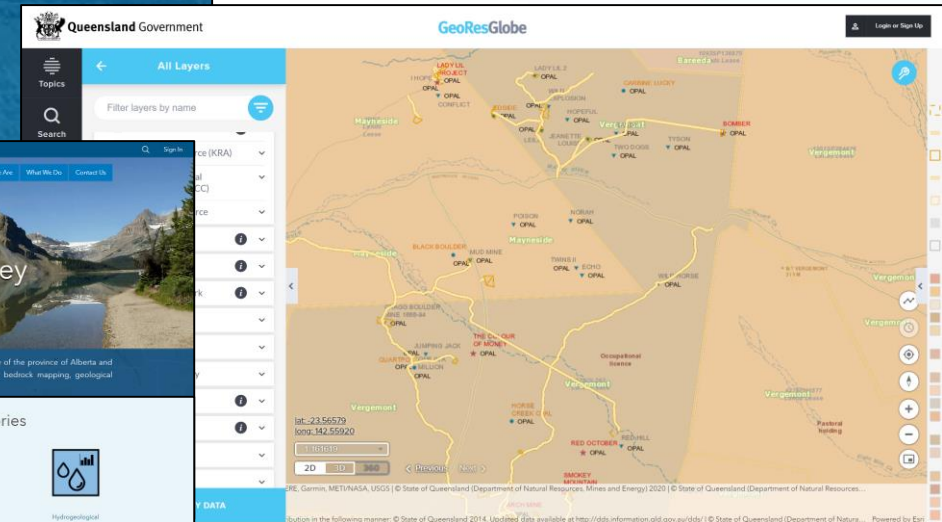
Queensland Government

GeoResGlobe

Login or Sign Up

Topics

Search

All Layers

Filter layers by name

rce (KRA)

al
CC)

rce

rk

y

Sign In

Are

What We Do

Contact Us

ey

e of the province of Alberta and bedrock mapping, geological

ries

Hydrogeological

Y DATA

LADY LIL PROJECT

LADY LIL 2

OPAL

THOPE

OPAL

OPAL

CONFLICT

Mayneside

ECSTASY

WALL EXPLOSION

HOPEFUL

OPAL

CARBINE LUCKY

OPAL

JEANETTE LOUISE

OPAL

OPAL

OPAL

TWO DOGS

TYSON

BOMBER

OPAL

Eureka

Vergemont

POISON

OPAL

NORAH

OPAL

Mayneside

BLACK BOULDER

OPAL

MUD MINE

OPAL

TWINS II

OPAL

ECHO

OPAL

IRON HORSE

OPAL

Vergemont

BOULDER

OPAL

JUMPING JACK

QUARTPOT

OPAL

MILLION

OPAL

THE COLOUR OF MONEY

OPAL

Occupational licence

Vergemont

Vergemont

Vergemont

Vergemont

HORSE CREEK OPAL

OPAL

RED OCTOBER

OPAL

REDHILL

OPAL

SMOKEY MOUNTAIN

Pastoral holding

lat: -23.56579
long: 142.55920

2D

3D

360

Previous

Next

ERE, Garmin, METI/NASA, USGS | © State of Queensland (Department of Natural Resources, Mines and Energy) 2020 | © State of Queensland (Department of Natural Resources...

ibution in the following manner: © State of Queensland 2014. Updated data available at http://dds.information.qld.gov.au/dds/ | © State of Queensland (Department of Natura... Powered by Esri